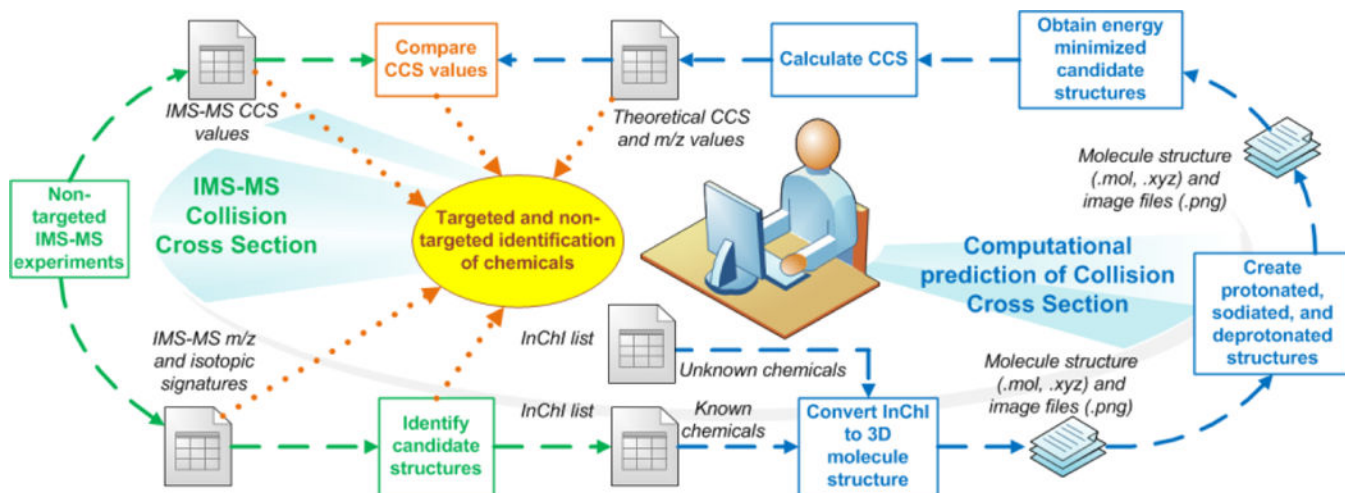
Compare CCS values

Calculate CCS

Obtain energy minimized candidate structures

IMS-MS CCS values

Theoretical CCS and m/z values

Molecule structure (.mol, .xyz) and image files (.png)

Non-targeted IMS-MS experiments

IMS-MS Collision Cross Section

Targeted and non-targeted identification of chemicals

Computational prediction of Collision Cross Section

Create protonated, sodiated, and deprotonated structures

IMS-MS m/z and isotopic signatures

InChI list

Unknown chemicals

InChI list

Known chemicals

Molecule structure (.mol, .xyz) and image files (.png)

Identify candidate structures

Convert InChI to 3D molecule structure